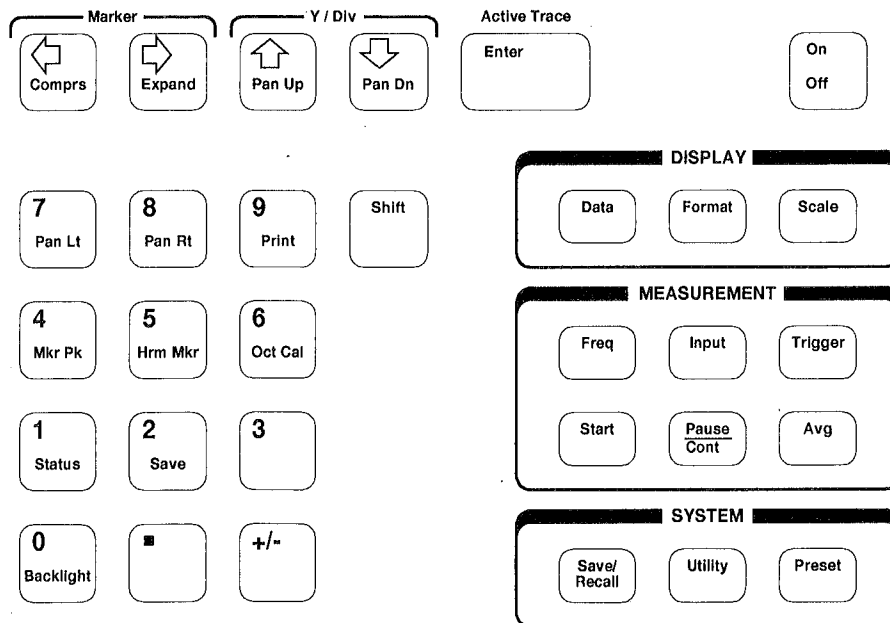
Marker

Comprs

Expand

Y / Div

Pan Up

Pan Dn

Active Trace

Enter

On

Off

7
Pan Lt

8
Pan Rt

9
Print

Shift

DISPLAY

Data

Format

Scale

4
Mkr Pk

5
Hrm Mkr

6
Oct Cal

MEASUREMENT

Freq

Input

Trigger

1
Status

2
Save

3

Start

Pause
Cont

Avg

0
Backlight

.

+/-

SYSTEM

Save/
Recall

Utility

Preset